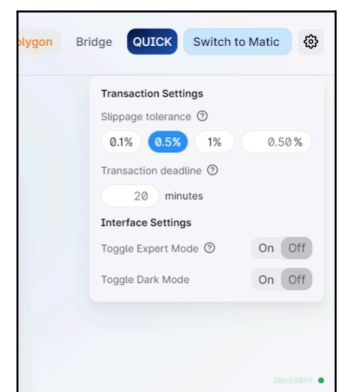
olygon Bridge QUICK Switch to Matic

Transaction Settings

Slippage tolerance ⓘ

0.1% 0.5% 1% 0.50 %

Transaction deadline ⓘ

20 minutes

Interface Settings

Toggle Expert Mode ⓘ On Off

Toggle Dark Mode On Off

30653097